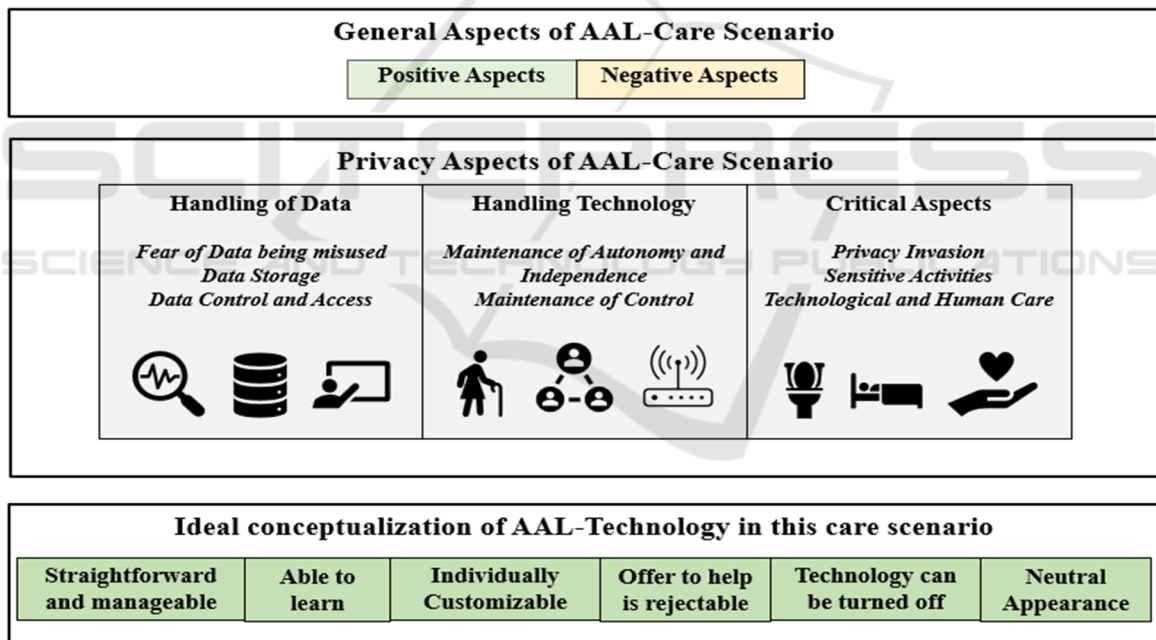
General Aspects of AAL-Care Scenario

Positive Aspects | Negative Aspects

SCITEPRESS
SCIENCE AND TECHNOLOGY PUBLICATIONS

Privacy Aspects of AAL-Care Scenario

Handling of Data

*Fear of Data being misused*
*Data Storage*
*Data Control and Access*

Handling Technology

*Maintenance of Autonomy and Independence*
*Maintenance of Control*

Critical Aspects

*Privacy Invasion*
*Sensitive Activities*
*Technological and Human Care*

Ideal conceptualization of AAL-Technology in this care scenario

| Straightforward and manageable | Able to learn | Individually Customizable | Offer to help is rejectable | Technology can be turned off | Neutral Appearance |
|---|---|---|---|---|---|